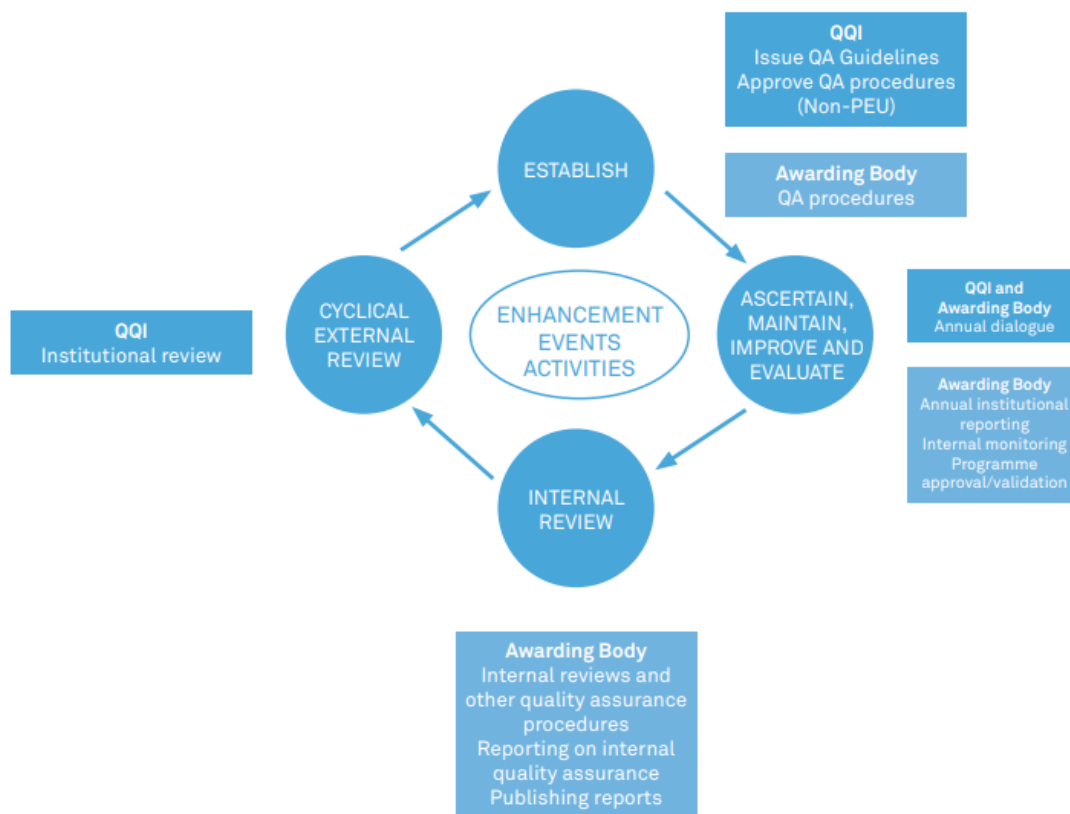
QQI
Issue QA Guidelines
Approve QA procedures
(Non-PEU)

ESTABLISH

Awarding Body
QA procedures

QQI and
Awarding Body
Annual dialogue

QQI
Institutional review

CYCLICAL
EXTERNAL
REVIEW

ENHANCEMENT
EVENTS
ACTIVITIES

ASCERTAIN,
MAINTAIN,
IMPROVE AND
EVALUATE

Awarding Body
Annual institutional reporting
Internal monitoring
Programme approval/validation

INTERNAL
REVIEW

Awarding Body
Internal reviews and other quality assurance procedures
Reporting on internal quality assurance
Publishing reports